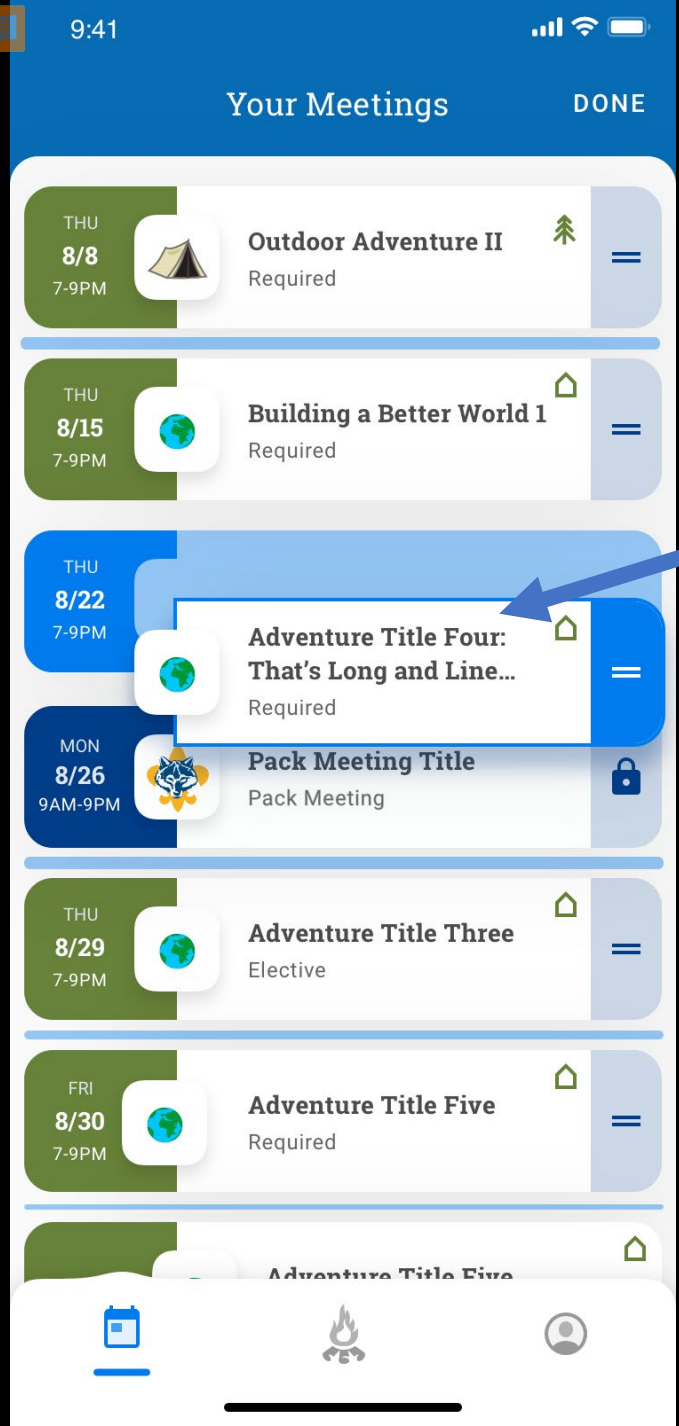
9:41

Your Meetings

DONE

THU
8/8
7-9PM

Outdoor Adventure II
Required

THU
8/15
7-9PM

Building a Better World 1
Required

THU
8/22
7-9PM

Adventure Title Four: That's Long and Line...
Required

MON
8/26
9AM-9PM

Pack Meeting Title
Pack Meeting

THU
8/29
7-9PM

Adventure Title Three
Elective

FRI
8/30
7-9PM

Adventure Title Five
Required

Adventure Title Five